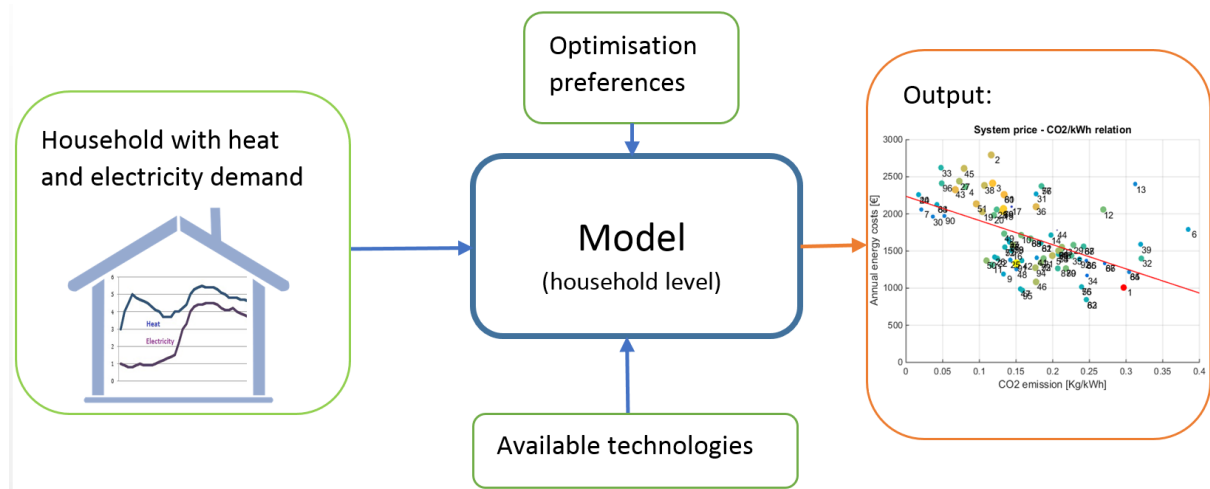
Optimisation preferences

Household with heat and electricity demand

Heat

Electricity

6
5
4
3
2
1
0

Model
(household level)

Output:

System price - CO2/kWh relation

3000
2500
2000
1500
1000
500
0

Annual energy costs [€]

0 0.05 0.1 0.15 0.2 0.25 0.3 0.35 0.4

CO2 emission [Kg/kWh]

2 33 45 96 27 43 4 3 38 60 37 31 13 51 36 12 19 20 17 30 90 7 6 44 14 39 32 1 46 34 66 63 95 9 48

Available technologies